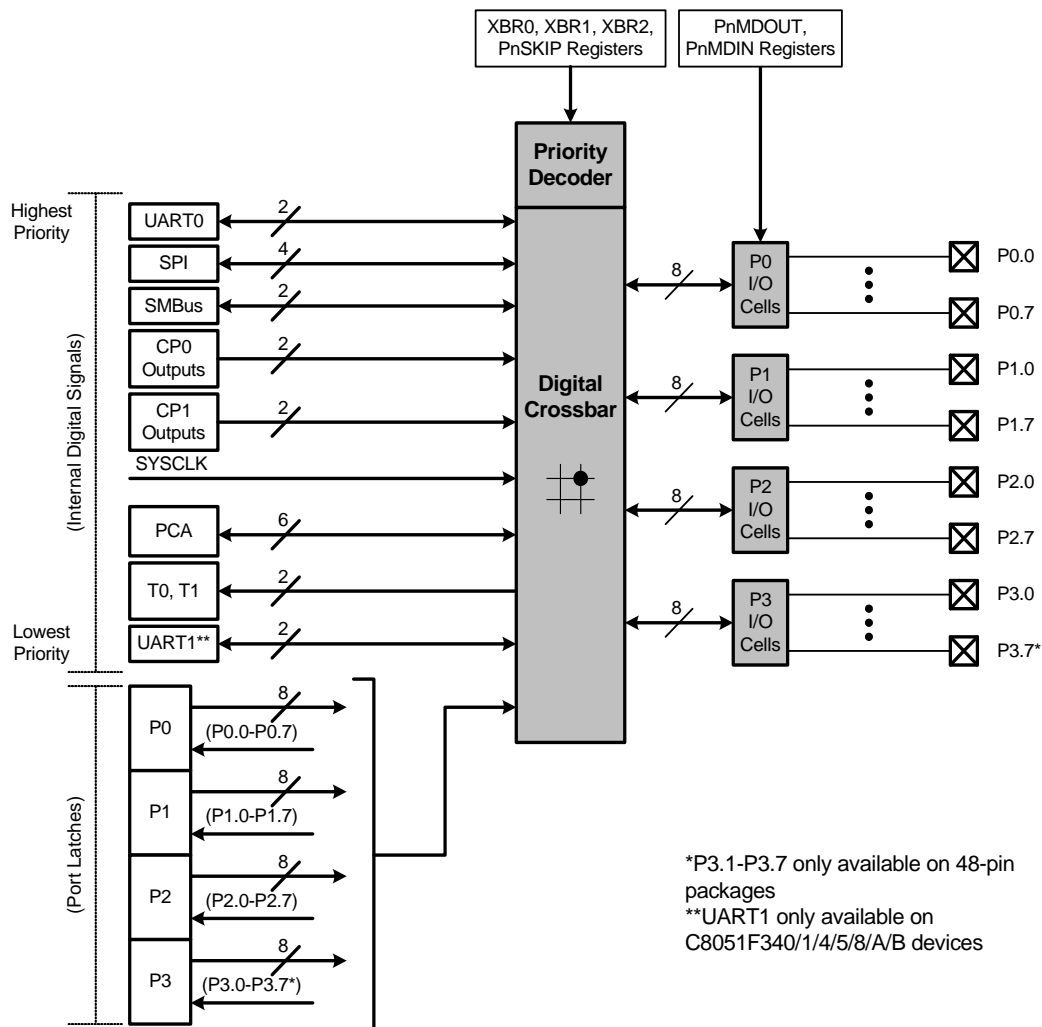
XBR0, XBR1, XBR2, PnSKIP Registers

PnMDOUT, PnMDIN Registers

Priority Decoder

Highest Priority

UART0
2

SPI
4

SMBus
2

CP0 Outputs
2

CP1 Outputs
2

SYSCLK

PCA
6

T0, T1
2

Lowest Priority

UART1**
2

(Internal Digital Signals)

Digital Crossbar

8
P0 I/O Cells
P0.0
P0.7

8
P1 I/O Cells
P1.0
P1.7

8
P2 I/O Cells
P2.0
P2.7

8
P3 I/O Cells
P3.0
P3.7*

(Port Latches)

P0
8
(P0.0-P0.7)

P1
8
(P1.0-P1.7)

P2
8
(P2.0-P2.7)

P3
8
(P3.0-P3.7*)

*P3.1-P3.7 only available on 48-pin packages
**UART1 only available on C8051F340/1/4/5/8/A/B devices